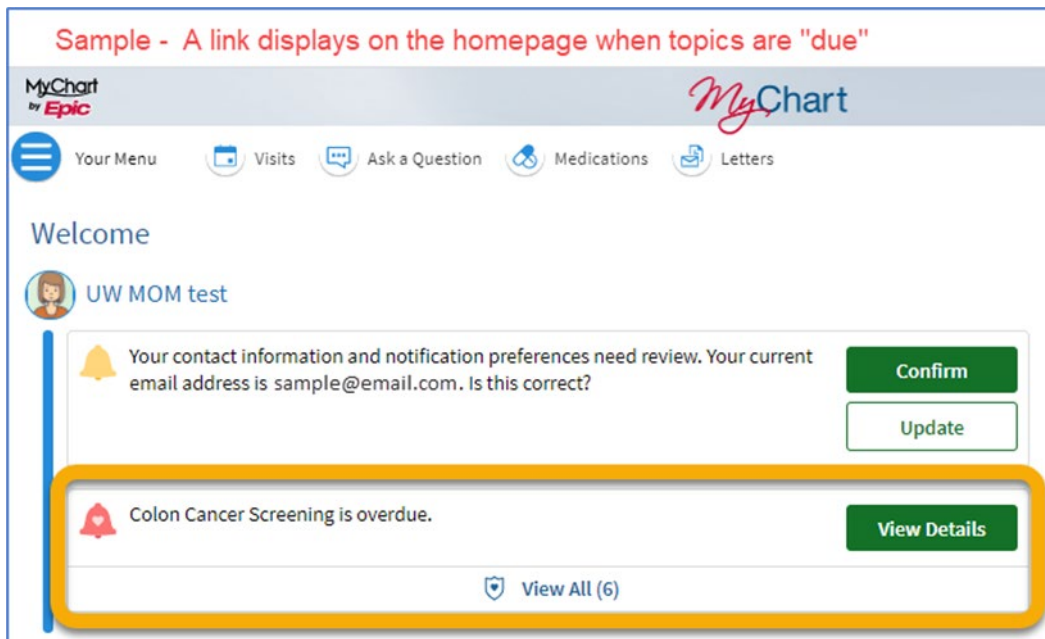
Sample - A link displays on the homepage when topics are "due"

MyChart by Epic

MyChart

Your Menu Visits Ask a Question Medications Letters

Welcome

UW MOM test

Your contact information and notification preferences need review. Your current email address is sample@email.com. Is this correct?

Confirm

Update

Colon Cancer Screening is overdue.

View Details

View All (6)